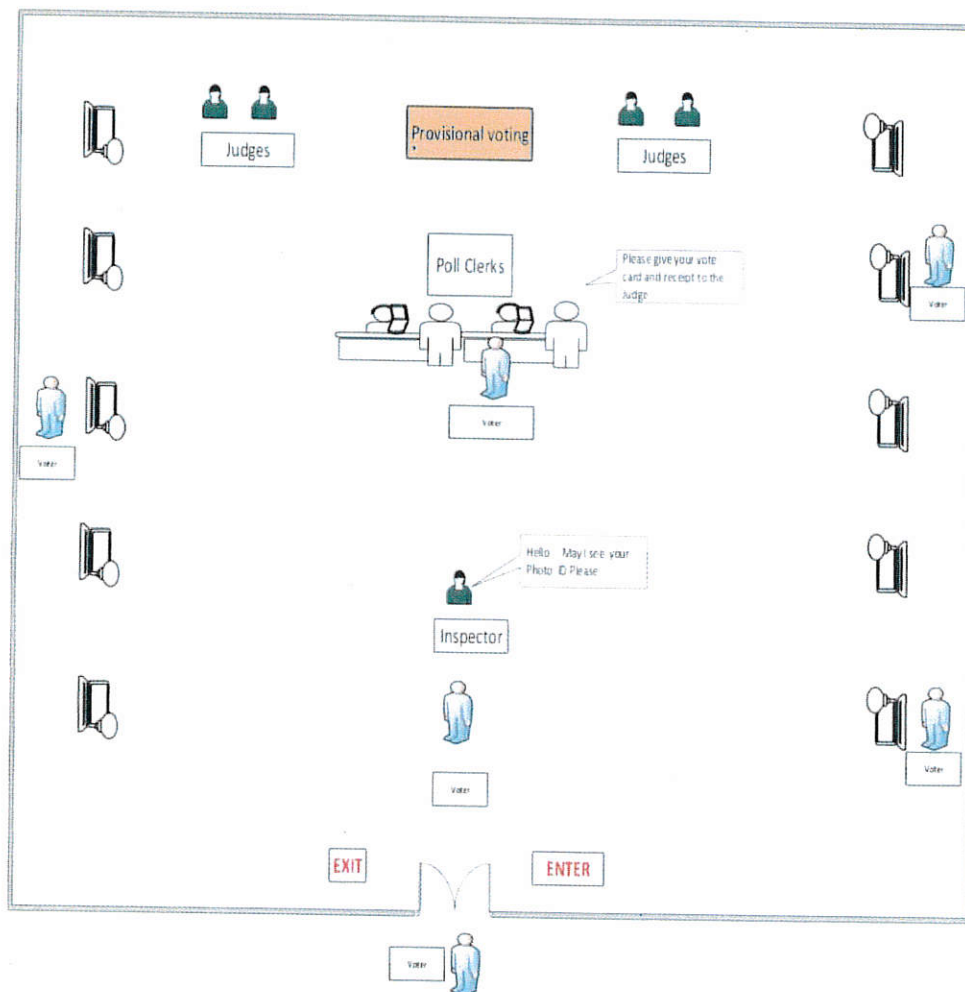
Judges

Provisional voting

Judges

Poll Clerks

Please give your vote card and receipt to the Judge

Voter

Voter

Voter

Hello May I see your Photo ID Please

Inspector

Voter

Voter

EXIT

ENTER

Voter